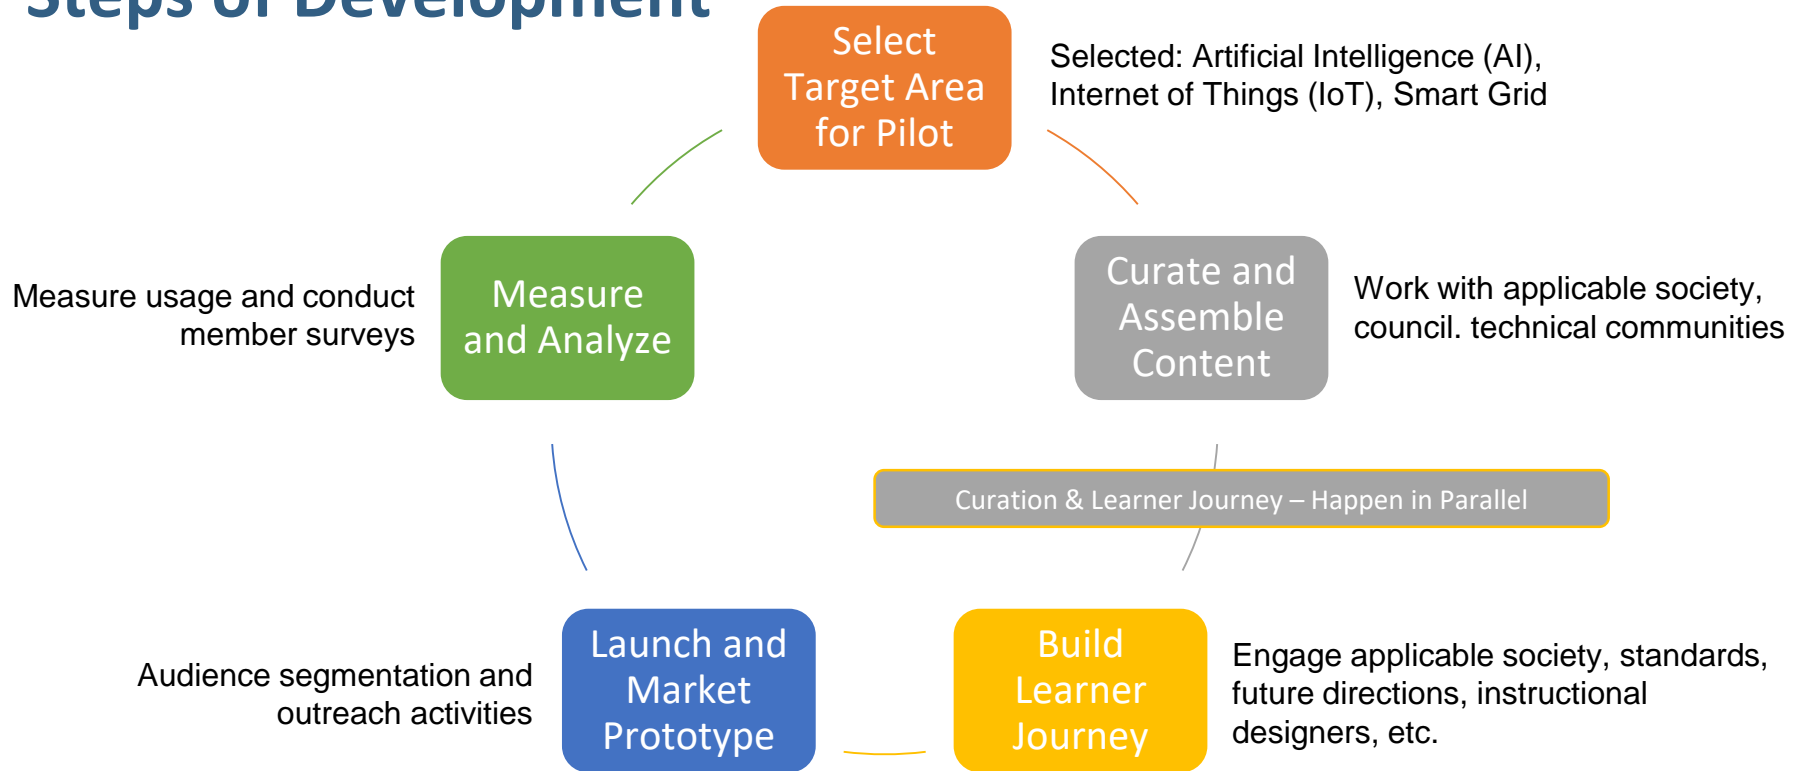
Steps of Development

Select Target Area for Pilot

Selected: Artificial Intelligence (AI), Internet of Things (IoT), Smart Grid

Measure usage and conduct member surveys

Measure and Analyze

Curate and Assemble Content

Work with applicable society, council. technical communities

Curation & Learner Journey – Happen in Parallel

Audience segmentation and outreach activities

Launch and Market Prototype

Build Learner Journey

Engage applicable society, standards, future directions, instructional designers, etc.